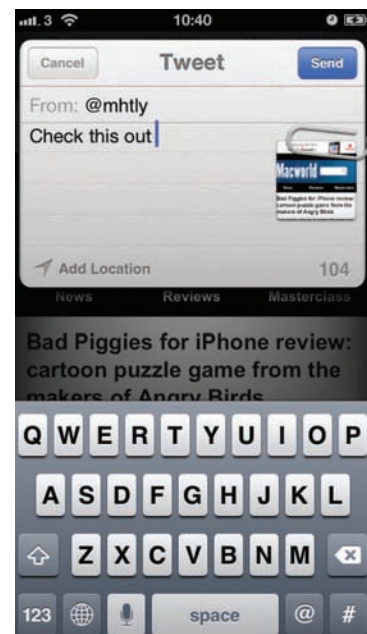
3 10:40

Cancel Tweet Send

From: @mhtly

Check this out

Macworld

Bad Piggies for iPhone review: cartoon puzzle game from the makers of Angry Birds

Add Location 104

News Reviews Masterclass

Bad Piggies for iPhone review: cartoon puzzle game from the makers of Angry Birds

Q W E R T Y U I O P

A S D F G H J K L

Z X C V B N M

123 space @ #